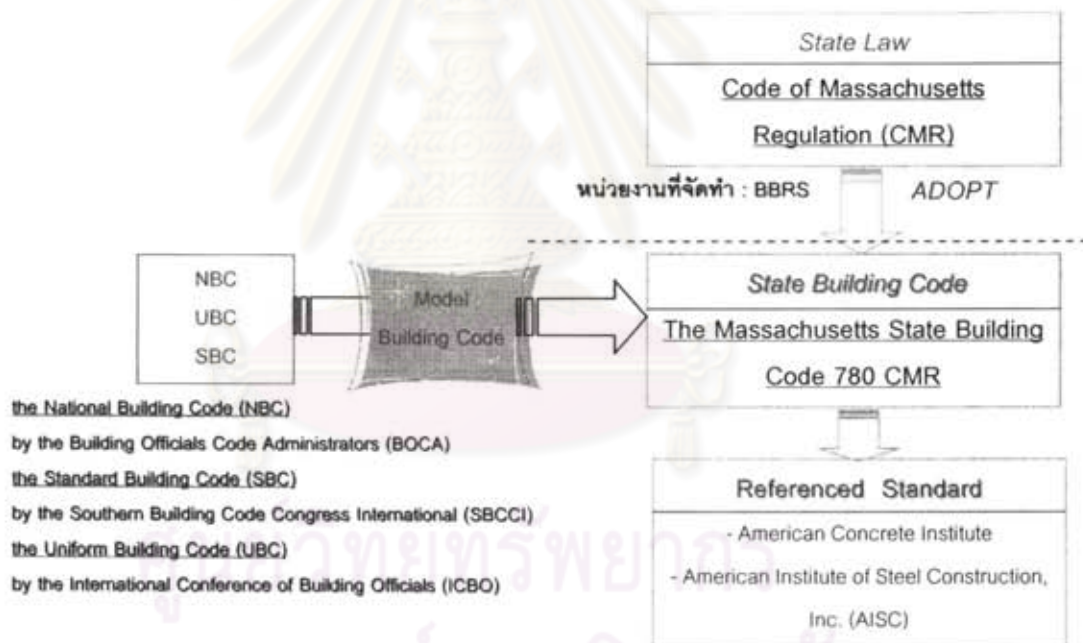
State Law

Code of Massachusetts Regulation (CMR)

หน่วยงานที่จัดทำ : BBRS

ADOPT

NBC
UBC
SBC

Model Building Code

State Building Code

The Massachusetts State Building Code 780 CMR

the National Building Code (NBC)
by the Building Officials Code Administrators (BOCA)
the Standard Building Code (SBC)
by the Southern Building Code Congress International (SBCCI)
the Uniform Building Code (UBC)
by the International Conference of Building Officials (ICBO)

Referenced Standard

- American Concrete Institute
- American Institute of Steel Construction, Inc. (AISC)

ศูนย์วิทยทรัพยากร